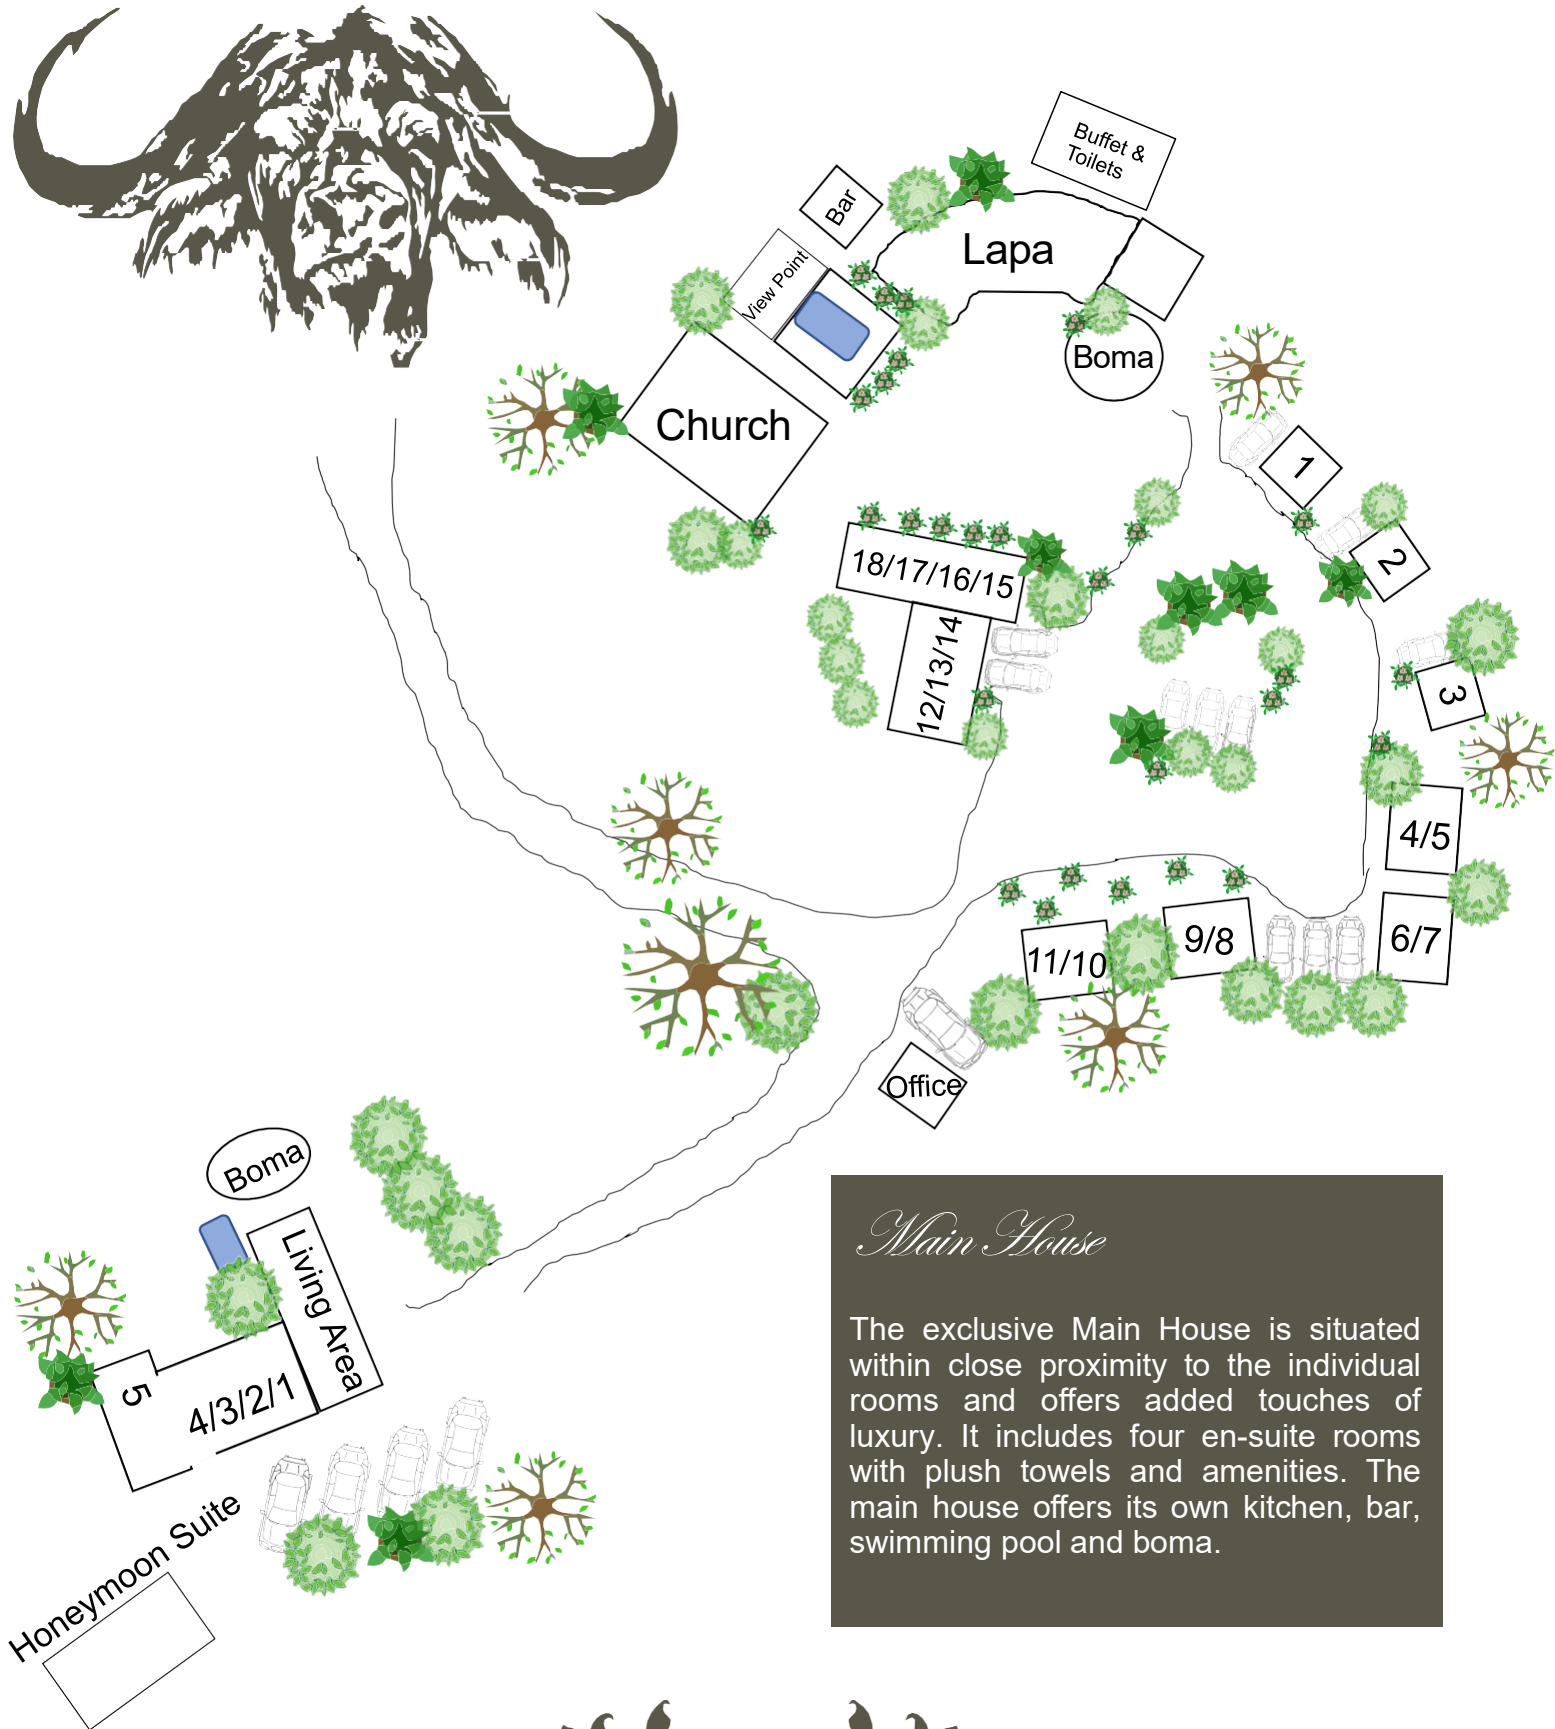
Buffet & Toilets

Bar

Lapa

View Point

Boma

Church

1

2

3

18/17/16/15

12/13/14

4/5

6/7

9/8

11/10

Office

Boma

Living Area

5

4/3/2/1

Honeymoon Suite

Main House

The exclusive Main House is situated within close proximity to the individual rooms and offers added touches of luxury. It includes four en-suite rooms with plush towels and amenities. The main house offers its own kitchen, bar, swimming pool and boma.